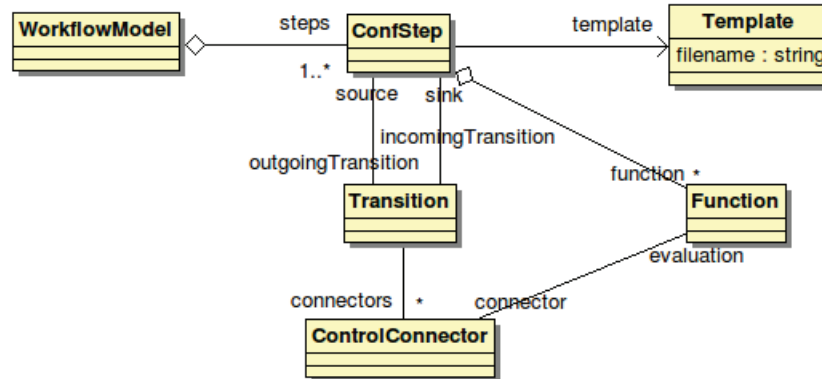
WorkflowModel

steps

1..*

ConfStep

template

Template

filename : string

source

sink

incomingTransition

outgoingTransition

function *

Transition

Function

evaluation

connectors

*

connector

ControlConnector